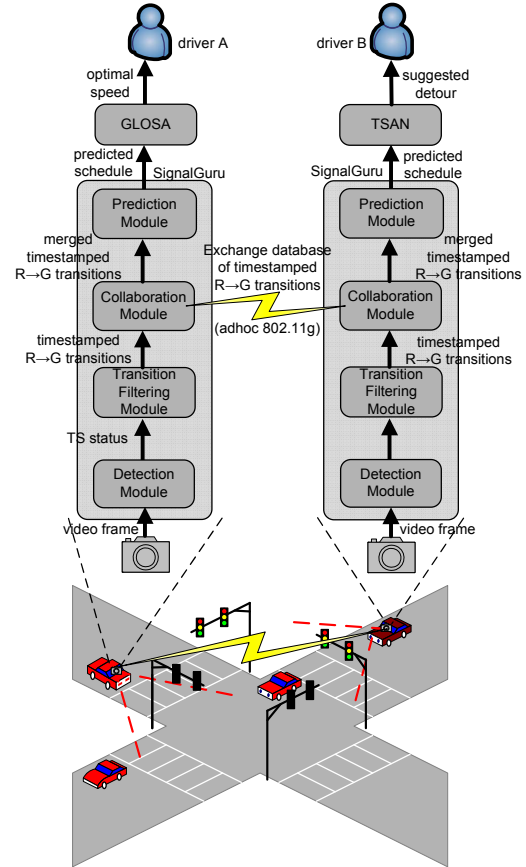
driver A

optimal speed

GLOSA

predicted schedule

SignalGuru

Prediction Module

merged timestamped R→G transitions

Collaboration Module

timestamped R→G transitions

Transition Filtering Module

TS status

Detection Module

video frame

Exchange database of timestamped R→G transitions

(adhoc 802.11g)

driver B

suggested detour

TSAN

predicted schedule

SignalGuru

Prediction Module

merged timestamped R→G transitions

Collaboration Module

timestamped R→G transitions

Transition Filtering Module

Detection Module

video frame